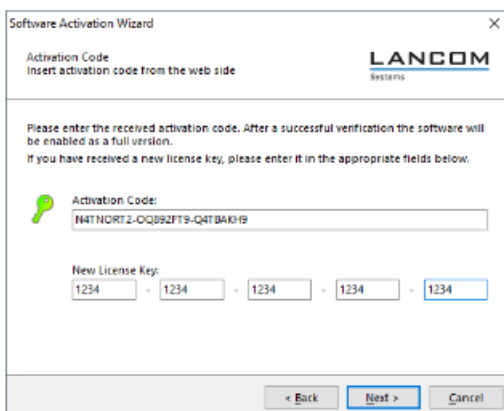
Software Activation Wizard

×

Activation Code
Insert activation code from the web side

LANCOM
Systems

Please enter the received activation code. After a successful verification the software will be enabled as a full version.

If you have received a new license key, please enter it in the appropriate fields below.

Activation Code:
N4TNORT2-OQ892FT9-Q4TBAKH9

New License Key:
1234 - 1234 - 1234 - 1234 - 1234

< Back
Next >
Cancel